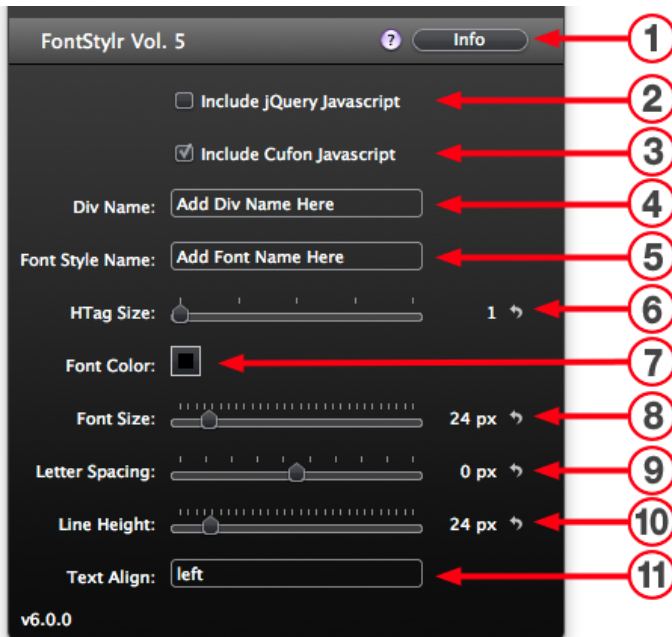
FontStylr Vol. 5

?

Info

1

Include jQuery Javascript

2

Include Cufon Javascript

3

Div Name: Add Div Name Here

4

Font Style Name: Add Font Name Here

5

HTag Size: 1

6

Font Color:

7

Font Size: 24 px

8

Letter Spacing: 0 px

9

Line Height: 24 px

10

Text Align: left

11

v6.0.0